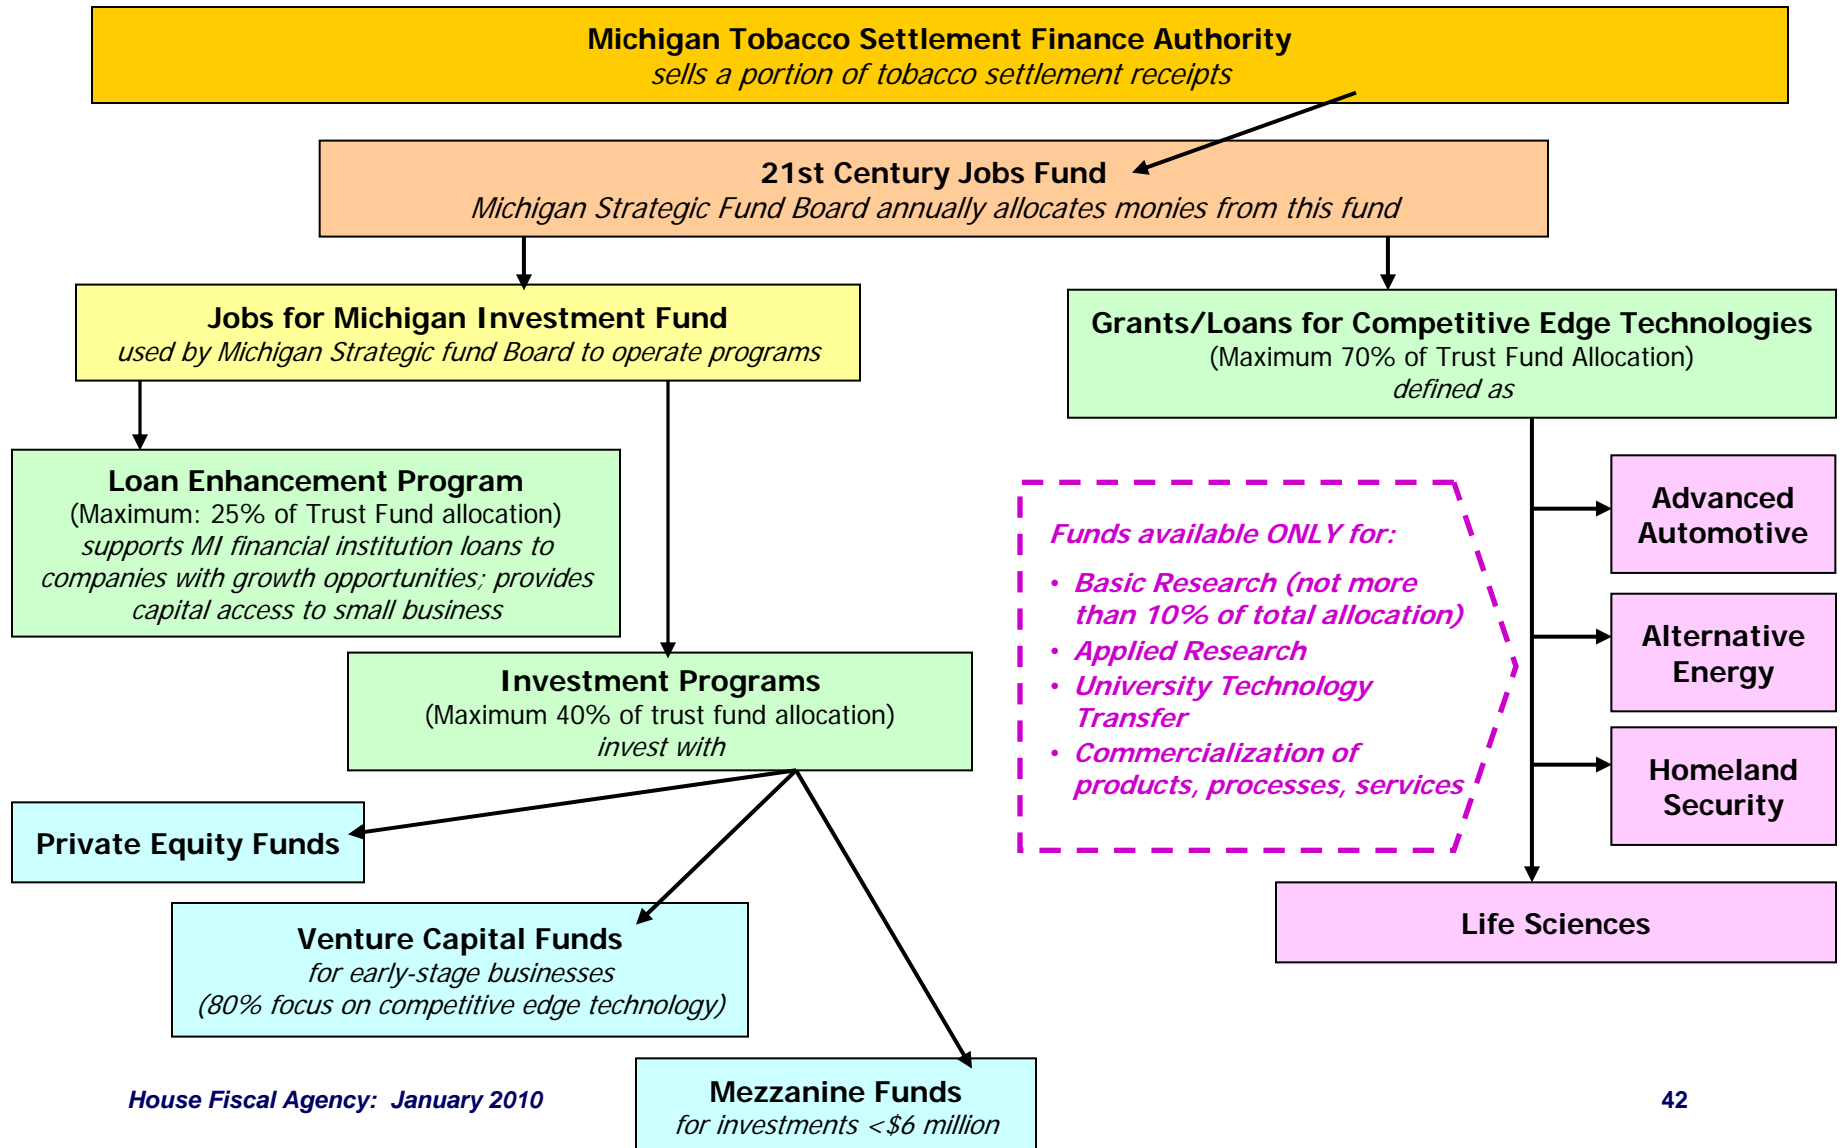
Michigan Tobacco Settlement Finance Authority
sells a portion of tobacco settlement receipts

21st Century Jobs Fund
Michigan Strategic Fund Board annually allocates monies from this fund

Jobs for Michigan Investment Fund
used by Michigan Strategic fund Board to operate programs

Grants/Loans for Competitive Edge Technologies
(Maximum 70% of Trust Fund Allocation)
defined as

Loan Enhancement Program
(Maximum: 25% of Trust Fund allocation)
supports MI financial institution loans to companies with growth opportunities; provides capital access to small business

Funds available ONLY for:
• Basic Research (not more than 10% of total allocation)
• Applied Research
• University Technology Transfer
• Commercialization of products, processes, services

Advanced Automotive

Alternative Energy

Homeland Security

Life Sciences

Investment Programs
(Maximum 40% of trust fund allocation)
invest with

Private Equity Funds

Venture Capital Funds
for early-stage businesses
(80% focus on competitive edge technology)

Mezzanine Funds
for investments <$6 million

House Fiscal Agency: January 2010

42